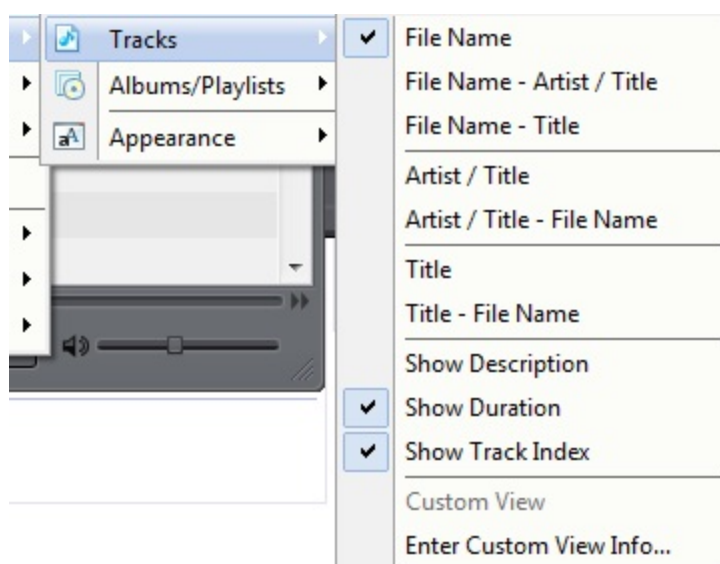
Tracks
Albums/Playlists
Appearance

File Name
File Name - Artist / Title
File Name - Title
Artist / Title
Artist / Title - File Name
Title
Title - File Name
Show Description
Show Duration
Show Track Index
Custom View
Enter Custom View Info...